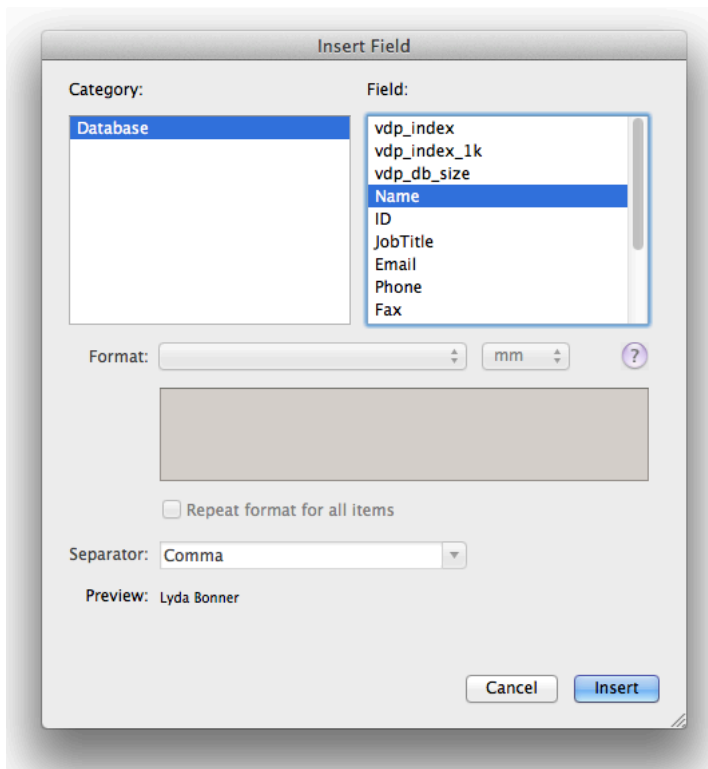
Insert Field

Category:

Database

Field:

vdp_index
vdp_index_1k
vdp_db_size
Name
ID
JobTitle
Email
Phone
Fax

Format:

mm

?

Repeat format for all items

Separator: Comma

Preview: Lyda Bonner

Cancel

Insert